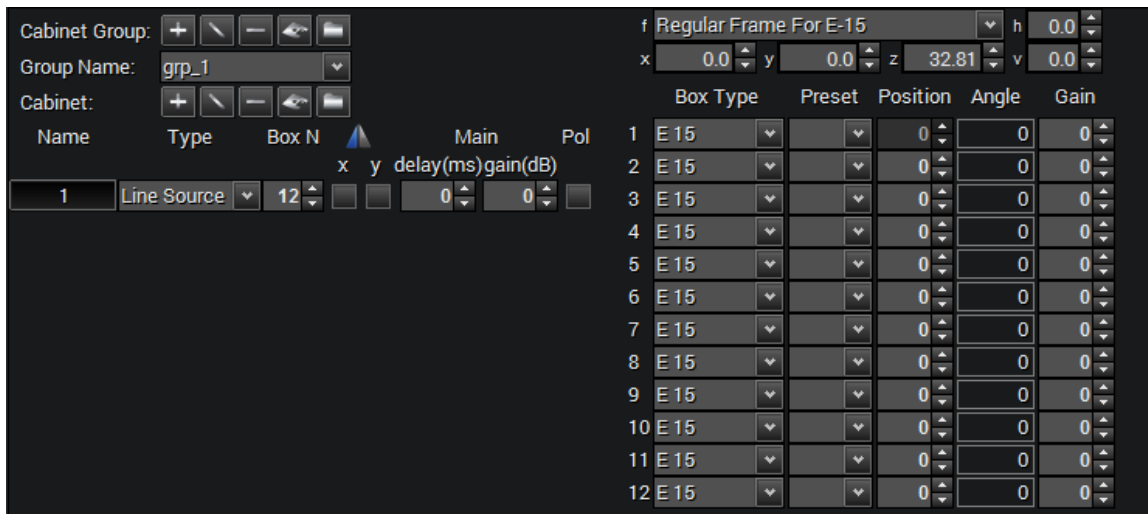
Cabinet Group:
Group Name: grp_1
Cabinet:

| Name | Type | Box N | x | y | Main delay(ms) | Main gain(dB) | Pol |
|---|---|---|---|---|---|---|---|
| 1 | Line Source | 12 | | | 0 | 0 | |

f Regular Frame For E-15 h 0.0
x 0.0 y 0.0 z 32.81 v 0.0

| | Box Type | Preset | Position | Angle | Gain |
|---|---|---|---|---|---|
| 1 | E 15 | | 0 | 0 | 0 |
| 2 | E 15 | | 0 | 0 | 0 |
| 3 | E 15 | | 0 | 0 | 0 |
| 4 | E 15 | | 0 | 0 | 0 |
| 5 | E 15 | | 0 | 0 | 0 |
| 6 | E 15 | | 0 | 0 | 0 |
| 7 | E 15 | | 0 | 0 | 0 |
| 8 | E 15 | | 0 | 0 | 0 |
| 9 | E 15 | | 0 | 0 | 0 |
| 10 | E 15 | | 0 | 0 | 0 |
| 11 | E 15 | | 0 | 0 | 0 |
| 12 | E 15 | | 0 | 0 | 0 |